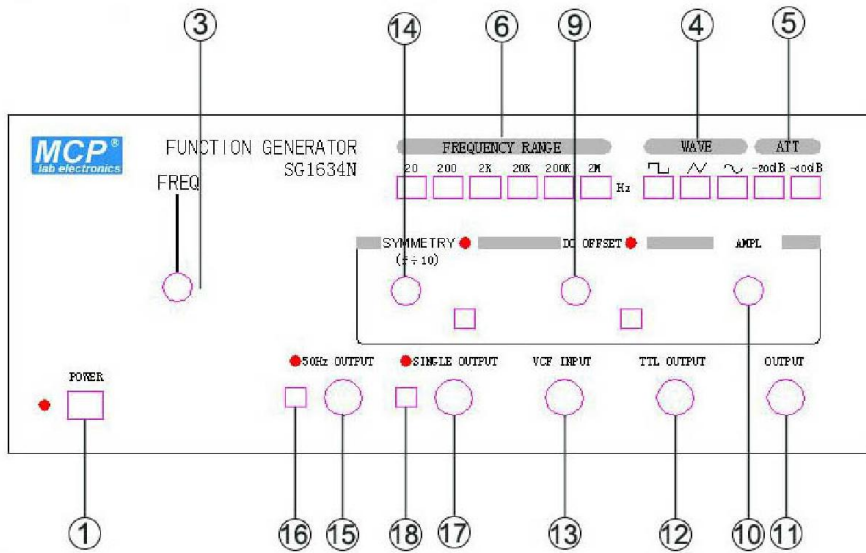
③ ⑭ ⑥ ⑨ ④ ⑤

MCP® lab electronics

FUNCTION GENERATOR SG1634N

FREQ

FREQUENCY RANGE

20 200 2K 20K 200K 2M Hz

WAVE

ATT

-20dB -40dB

SYMMETRY ($\div 10$)

DC OFFSET

AMPL

POWER

50Hz OUTPUT

SINGLE OUTPUT

VCF INPUT

TTL OUTPUT

OUTPUT

① ⑯ ⑮ ⑱ ⑰ ⑬ ⑫ ⑩ ⑪